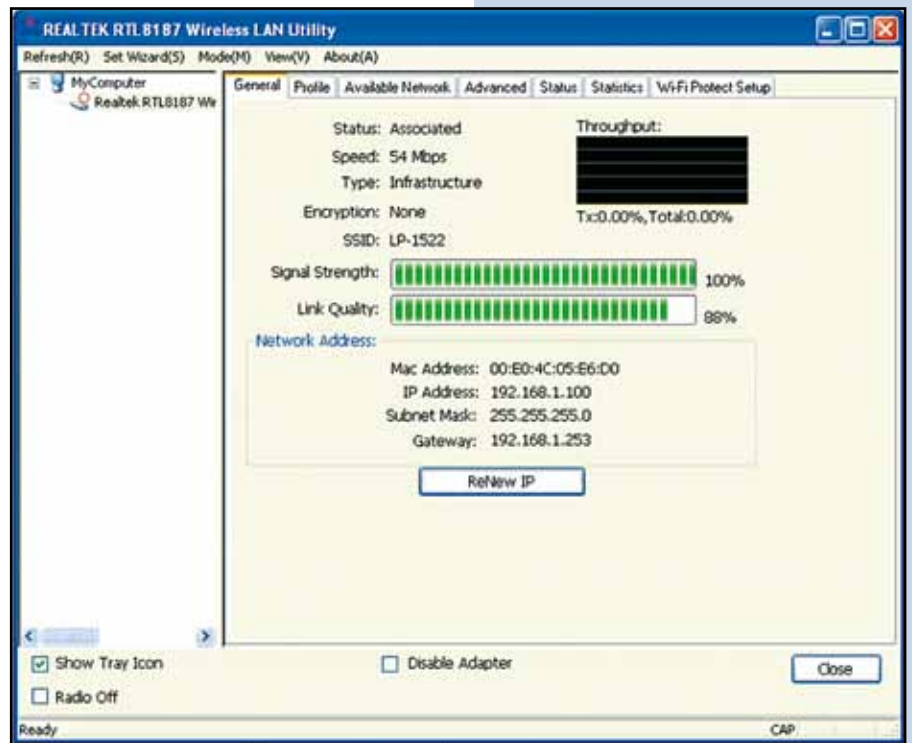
REALTEK RTL8187 Wireless LAN Utility

Refresh(R) Set Wizard(S) Mode(M) View(V) About(A)

MyComputer
Realtek RTL8187 Wir

General | Profile | Available Network | Advanced | Status | Statistics | Wi-Fi Protect Setup

Status: Associated
Speed: 54 Mbps
Type: Infrastructure
Encryption: None
SSID: LP-1522

Throughput:
Tx:0.00%,Total:0.00%

Signal Strength: 100%
Link Quality: 88%

Network Address:
Mac Address: 00:E0:4C:05:E6:D0
IP Address: 192.168.1.100
Subnet Mask: 255.255.255.0
Gateway: 192.168.1.253

ReNew IP

Show Tray Icon
Disable Adapter
Close
Radio Off

Ready
CAP